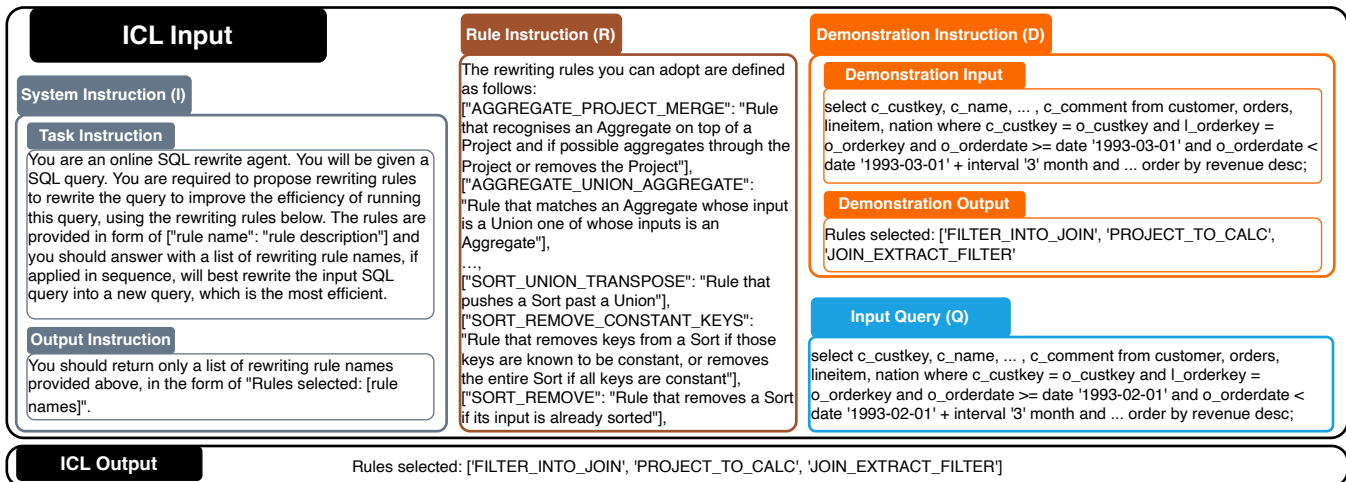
ICL Input

System Instruction (I)

Task Instruction

You are an online SQL rewrite agent. You will be given a SQL query. You are required to propose rewriting rules to rewrite the query to improve the efficiency of running this query, using the rewriting rules below. The rules are provided in form of ["rule name": "rule description"] and you should answer with a list of rewriting rule names, if applied in sequence, will best rewrite the input SQL query into a new query, which is the most efficient.

Output Instruction

You should return only a list of rewriting rule names provided above, in the form of "Rules selected: [rule names]".

Rule Instruction (R)

The rewriting rules you can adopt are defined as follows:
["AGGREGATE_PROJECT_MERGE": "Rule that recognises an Aggregate on top of a Project and if possible aggregates through the Project or removes the Project"],
["AGGREGATE_UNION_AGGREGATE":
"Rule that matches an Aggregate whose input is a Union one of whose inputs is an Aggregate"],
…,
["SORT_UNION_TRANSPOSE": "Rule that pushes a Sort past a Union"],
["SORT_REMOVE_CONSTANT_KEYS":
"Rule that removes keys from a Sort if those keys are known to be constant, or removes the entire Sort if all keys are constant"],
["SORT_REMOVE": "Rule that removes a Sort if its input is already sorted"],

Demonstration Instruction (D)

Demonstration Input

select c_custkey, c_name, ... , c_comment from customer, orders, lineitem, nation where c_custkey = o_custkey and l_orderkey = o_orderkey and o_orderdate >= date '1993-03-01' and o_orderdate < date '1993-03-01' + interval '3' month and ... order by revenue desc;

Demonstration Output

Rules selected: ['FILTER_INTO_JOIN', 'PROJECT_TO_CALC', 'JOIN_EXTRACT_FILTER'

Input Query (Q)

select c_custkey, c_name, ... , c_comment from customer, orders, lineitem, nation where c_custkey = o_custkey and l_orderkey = o_orderkey and o_orderdate >= date '1993-02-01' and o_orderdate < date '1993-02-01' + interval '3' month and ... order by revenue desc;

ICL Output

Rules selected: ['FILTER_INTO_JOIN', 'PROJECT_TO_CALC', 'JOIN_EXTRACT_FILTER']